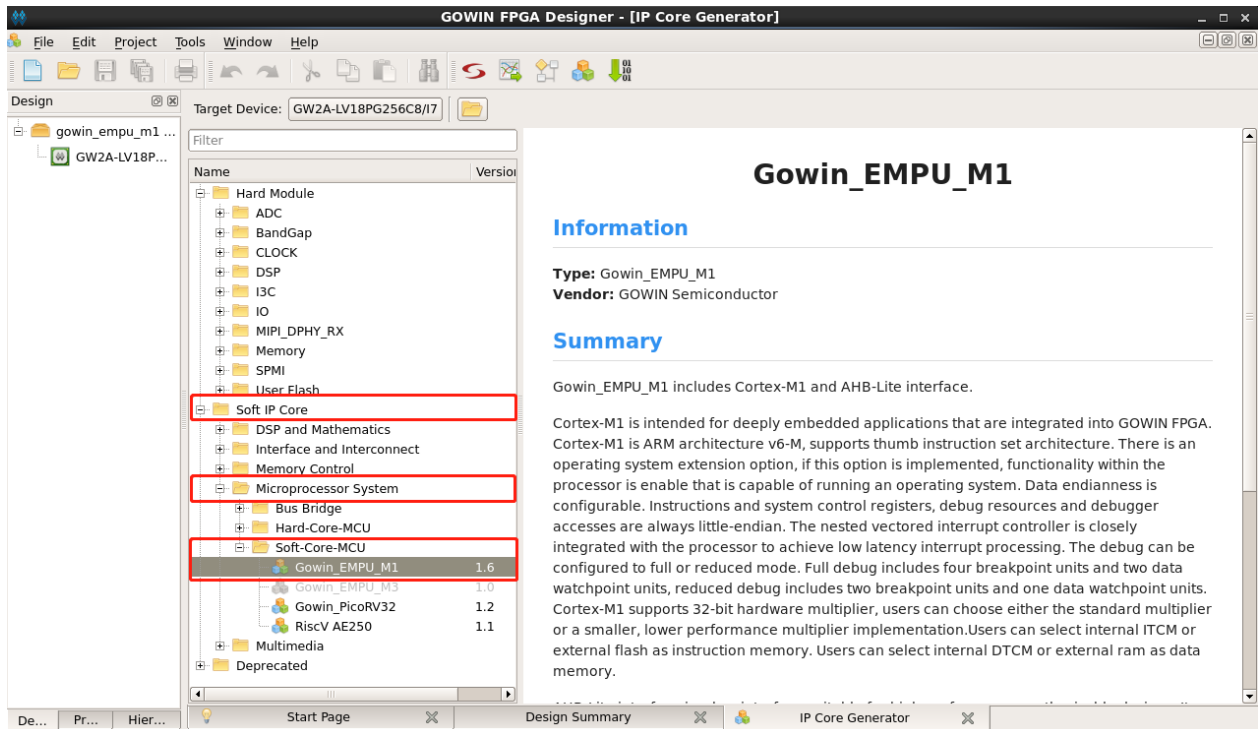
GOWIN FPGA Designer - [IP Core Generator]

File Edit Project Tools Window Help

Design

gowin_empu_m1 ...
GW2A-LV18P...

Target Device: GW2A-LV18PG256C8/I7

Filter

| Name | Version |
|---|---|
| Hard Module | |
| ADC | |
| BandGap | |
| CLOCK | |
| DSP | |
| I3C | |
| IO | |
| MIPI_DPHY_RX | |
| Memory | |
| SPMI | |
| User Flash | |
| Soft IP Core | |
| DSP and Mathematics | |
| Interface and Interconnect | |
| Memory Control | |
| Microprocessor System | |
| Bus Bridge | |
| Hard-Core-MCU | |
| Soft-Core-MCU | |
| Gowin_EMPU_M1 | 1.6 |
| Gowin_EMPU_M3 | 1.0 |
| Gowin_PicoRV32 | 1.2 |
| RiscV AE250 | 1.1 |
| Multimedia | |
| Deprecated | |

Gowin_EMPU_M1

Information

Type: Gowin_EMPU_M1
Vendor: GOWIN Semiconductor

Summary

Gowin_EMPU_M1 includes Cortex-M1 and AHB-Lite interface.

Cortex-M1 is intended for deeply embedded applications that are integrated into GOWIN FPGA. Cortex-M1 is ARM architecture v6-M, supports thumb instruction set architecture. There is an operating system extension option, if this option is implemented, functionality within the processor is enable that is capable of running an operating system. Data endianness is configurable. Instructions and system control registers, debug resources and debugger accesses are always little-endian. The nested vectored interrupt controller is closely integrated with the processor to achieve low latency interrupt processing. The debug can be configured to full or reduced mode. Full debug includes four breakpoint units and two data watchpoint units, reduced debug includes two breakpoint units and one data watchpoint units. Cortex-M1 supports 32-bit hardware multiplier, users can choose either the standard multiplier or a smaller, lower performance multiplier implementation.Users can select internal ITCM or external flash as instruction memory. Users can select internal DTCM or external ram as data memory.

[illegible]

De... Pr... Hier... Start Page Design Summary IP Core Generator